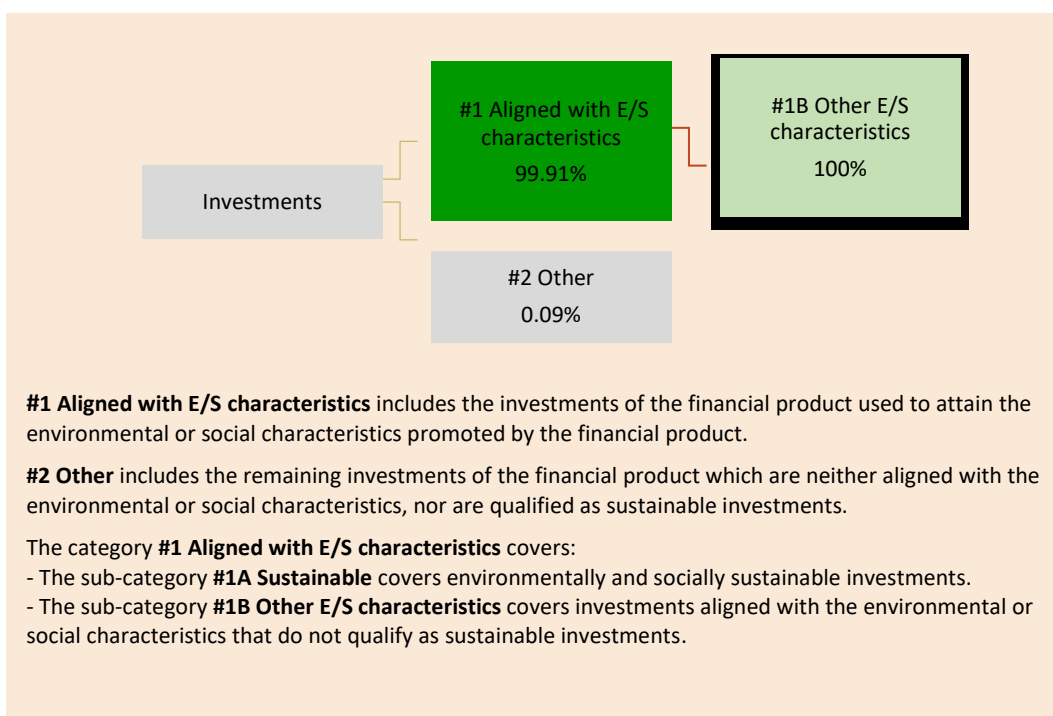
Investments

#1 Aligned with E/S characteristics
99.91%

#1B Other E/S characteristics
100%

#2 Other
0.09%

**#1 Aligned with E/S characteristics** includes the investments of the financial product used to attain the environmental or social characteristics promoted by the financial product.

**#2 Other** includes the remaining investments of the financial product which are neither aligned with the environmental or social characteristics, nor are qualified as sustainable investments.

The category **#1 Aligned with E/S characteristics** covers:
- The sub-category **#1A Sustainable** covers environmentally and socially sustainable investments.
- The sub-category **#1B Other E/S characteristics** covers investments aligned with the environmental or social characteristics that do not qualify as sustainable investments.